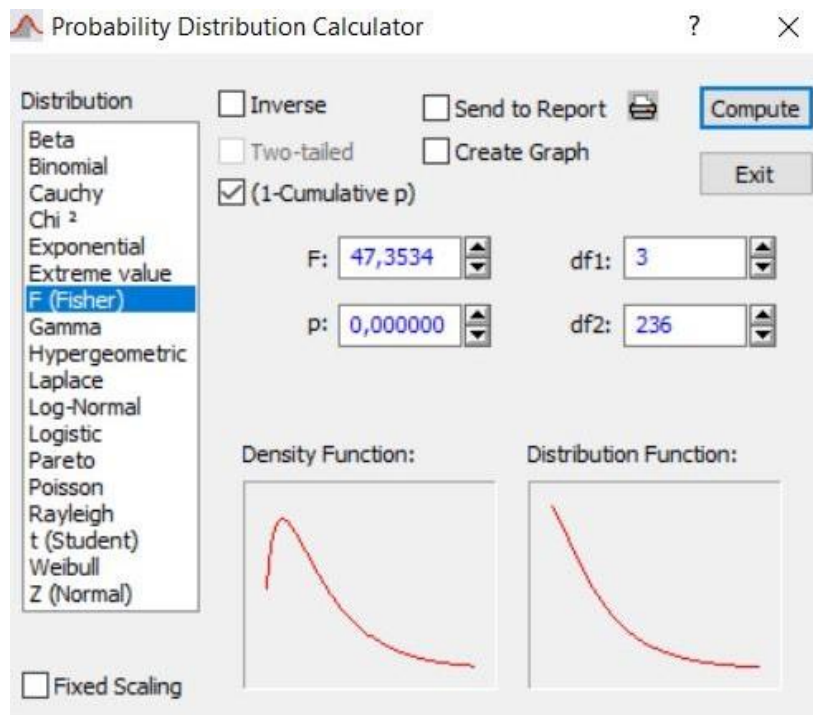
Probability Distribution Calculator ? ×

Distribution
Beta
Binomial
Cauchy
Chi ²
Exponential
Extreme value
F (Fisher)
Gamma
Hypergeometric
Laplace
Log-Normal
Logistic
Pareto
Poisson
Rayleigh
t (Student)
Weibull
Z (Normal)

Inverse
Two-tailed
(1-Cumulative p)
Send to Report
Create Graph
Compute
Exit

F: 47,3534
p: 0,000000
df1: 3
df2: 236

Density Function:
Distribution Function:

Fixed Scaling